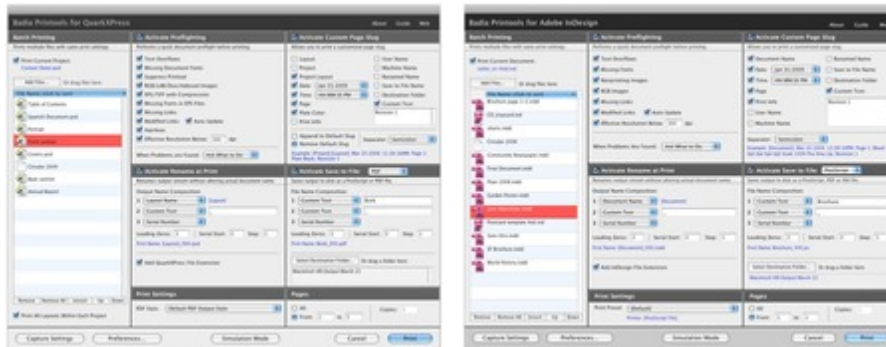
Badia Printools for QuarkXPress

About Guide Web

Batch Printing

Activate Preflighting

Activate Custom Page Slug

Print Current Project

Add Files...

Table of Contents

Text Overflows

Missing Document Fonts

Suppress Printout

Missing Links

Modified Links

Auto Update

Hairlines

Effective Resolution Below

Layout

Project

Project Layout

Date

Time

Page

Plate Color

Print Info

User Name

Machine Name

Renamed Name

Custom Text

When Problems Are Found:

Activate Rename at Print

Output Name Composition

Layout Name

Custom Text

Serial Number

Activate Save to File:

File Name Composition

Custom Text

Serial Number

Add QuarkXPress File Extension

Print Settings

PDF Style:

Pages

All

From

to

Copies

Print All Layouts Within Each Project

Remove

Remove All

Select

Up

Down

Capture Settings

Preferences...

Simulation Mode

Cancel

Print

Badia Printools for Adobe InDesign

About Guide Web

Batch Printing

Activate Preflighting

Activate Custom Page Slug

Print Current Document

Add Files...

Text Overflows

Missing Fonts

Missing Links

Modified Links

Auto Update

Effective Resolution Below

Document Name

Date

Time

Page

Print Info

User Name

Machine Name

Renamed Name

Save to File Name

Destination Folder

Custom Text

When Problems Are Found:

Activate Rename at Print

Output Name Composition

Document Name

Custom Text

Serial Number

Activate Save to File:

File Name Composition

Custom Text

Brochure

Serial Number

Select Destination Folder...

Add InDesign File Extension

Print Settings

Print Preset:

Default

Pages

All

From

to

Copies

Remove

Remove All

Select

Up

Down

Capture Settings

Preferences...

Simulation Mode

Cancel

Print